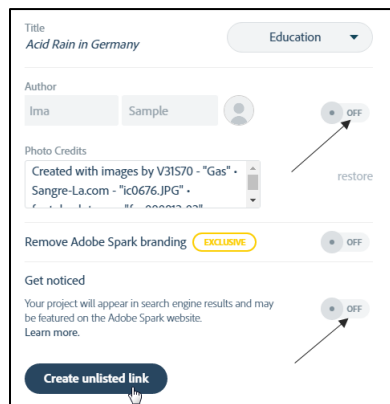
Title
Acid Rain in Germany

Education

Author
Ima
Sample

OFF

Photo Credits
Created with images by V31S70 - "Gas" • Sangre-La.com - "ic0676.JPG" • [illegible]

restore

Remove Adobe Spark branding EXCLUSIVE

OFF

Get noticed
Your project will appear in search engine results and may be featured on the Adobe Spark website.
Learn more.

OFF

Create unlisted link